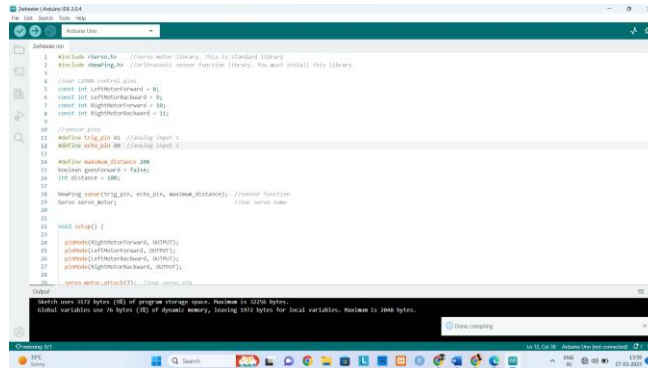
2wheeler | Arduino IDE 2.0.4
File Edit Sketch Tools Help
Arduino Uno
2wheeler.ino
1 #include <Servo.h> //Servo motor library. This is standard library
2 #include <NewPing.h> //Ultrasonic sensor function library. You must install this library
3
4 //our L298N control pins
5 const int LeftMotorForward = 8;
6 const int LeftMotorBackward = 9;
7 const int RightMotorForward = 10;
8 const int RightMotorBackward = 11;
9
10 //sensor pins
11 #define trig_pin A1 //analog input 1
12 #define echo_pin A0 //analog input 2
13
14 #define maximum_distance 200
15 boolean goesForward = false;
16 int distance = 100;
17
18 NewPing sonar(trig_pin, echo_pin, maximum_distance); //sensor function
19 Servo servo_motor; //our servo name
20
21
22 void setup() {
23
24 pinMode(RightMotorForward, OUTPUT);
25 pinMode(LeftMotorForward, OUTPUT);
26 pinMode(LeftMotorBackward, OUTPUT);
27 pinMode(RightMotorBackward, OUTPUT);
28
29 servo_motor.attach(7); //our servo pin
Output
Sketch uses 3172 bytes (9%) of program storage space. Maximum is 32256 bytes.
Global variables use 76 bytes (3%) of dynamic memory, leaving 1972 bytes for local variables. Maximum is 2048 bytes.
Done compiling.
indexing: 0/1
Ln 12, Col 38 Arduino Uno [not connected]
33°C
Sunny
Search
ENG IN
13:59
27-03-2023